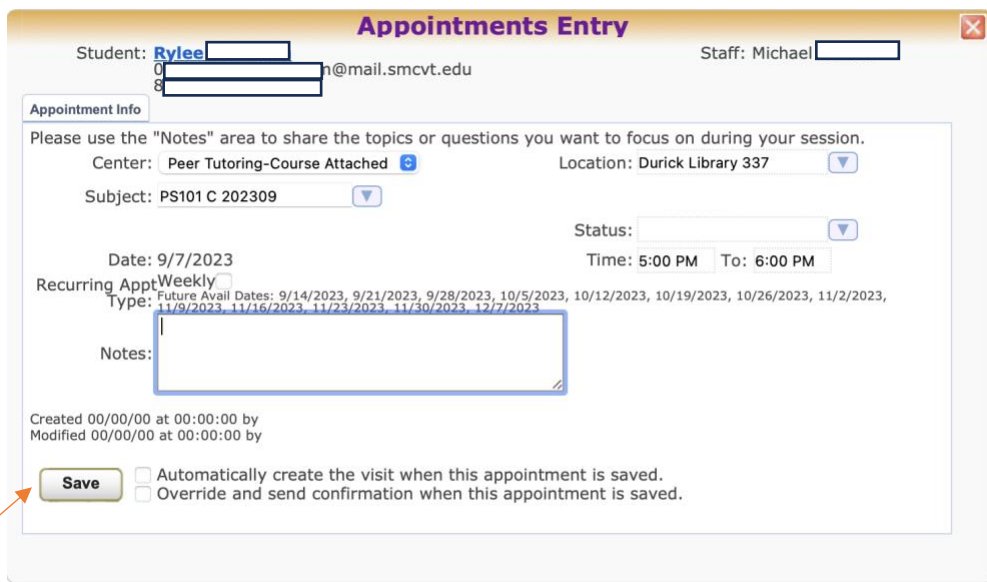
Appointments Entry

Student: Rylee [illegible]
0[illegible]n@mail.smcvt.edu
8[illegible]

Staff: Michael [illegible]

Appointment Info

Please use the "Notes" area to share the topics or questions you want to focus on during your session.

Center: Peer Tutoring-Course Attached

Location: Durick Library 337

Subject: PS101 C 202309

Status:

Date: 9/7/2023

Time: 5:00 PM To: 6:00 PM

Recurring Appt Type: Weekly

Future Avail Dates: 9/14/2023, 9/21/2023, 9/28/2023, 10/5/2023, 10/12/2023, 10/19/2023, 10/26/2023, 11/2/2023, 11/9/2023, 11/16/2023, 11/23/2023, 11/30/2023, 12/7/2023

Notes:

Created 00/00/00 at 00:00:00 by
Modified 00/00/00 at 00:00:00 by

Save

Automatically create the visit when this appointment is saved.
Override and send confirmation when this appointment is saved.